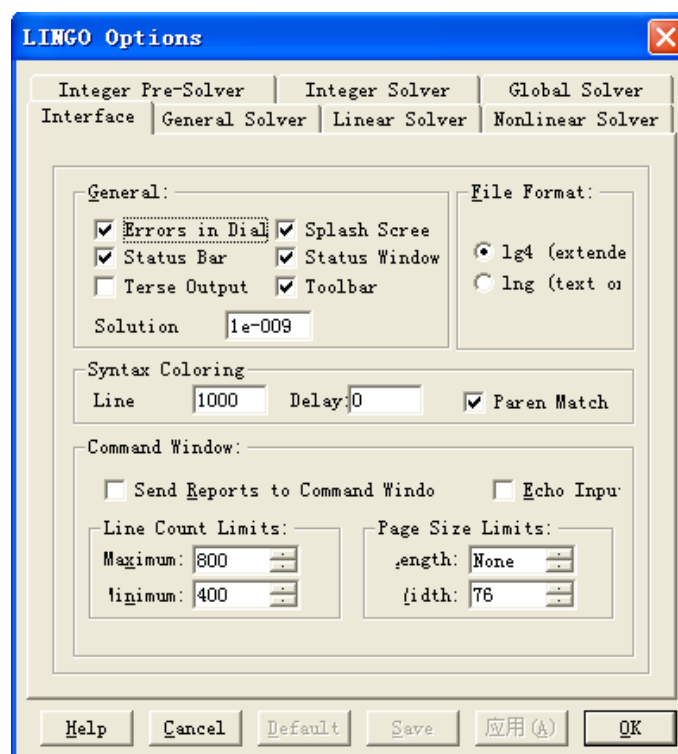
LINGO Options

Integer Pre-Solver | Integer Solver | Global Solver
Interface | General Solver | Linear Solver | Nonlinear Solver

General:
Errors in Dial
Splash Scree
Status Bar
Status Window
Terse Output
Toolbar
Solution 1e-009

File Format:
lg4 (extende
lng (text o

Syntax Coloring
Line 1000
Delay: 0
Paren Match

Command Window:
Send Reports to Command Windo
Echo Inpu

Line Count Limits:
Maximum: 800
linimum: 400

Page Size Limits:
.ength: None
/idth: 76

Help
Cancel
Default
Save
应用(A)
OK